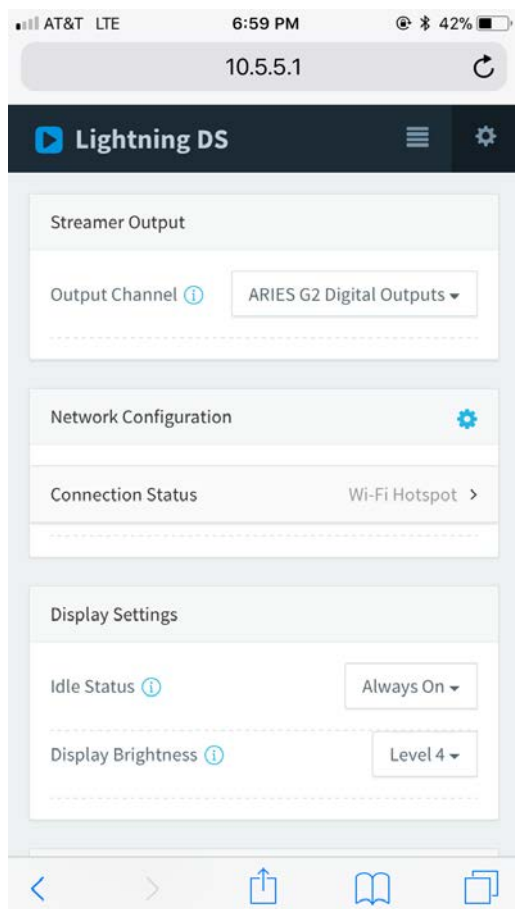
AT&T LTE 6:59 PM 42%

10.5.5.1

Lightning DS

Streamer Output

Output Channel ARIES G2 Digital Outputs

Network Configuration

Connection Status Wi-Fi Hotspot

Display Settings

Idle Status Always On

Display Brightness Level 4